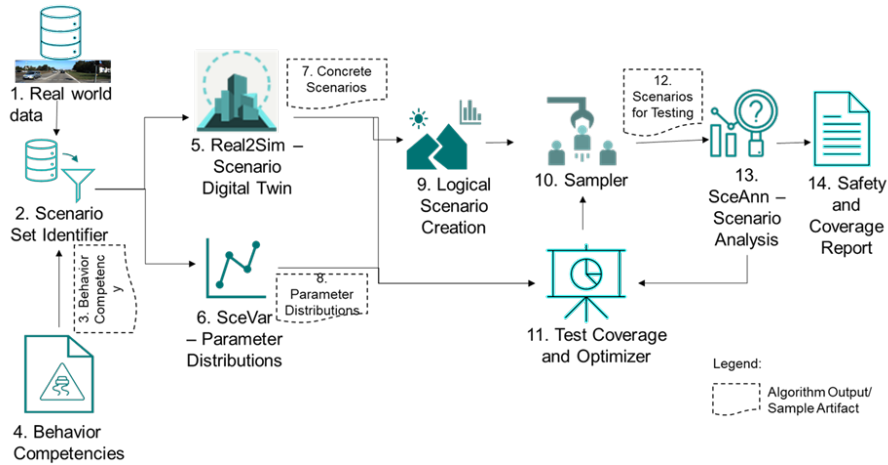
1. Real world data

2. Scenario Set Identifier

3. Behavior Competency

4. Behavior Competencies

5. Real2Sim – Scenario Digital Twin

7. Concrete Scenarios

6. SceVar – Parameter Distributions

8. Parameter Distributions

9. Logical Scenario Creation

10. Sampler

12. Scenarios for Testing

11. Test Coverage and Optimizer

13. SceAnn – Scenario Analysis

14. Safety and Coverage Report

Legend:

Algorithm Output/ Sample Artifact